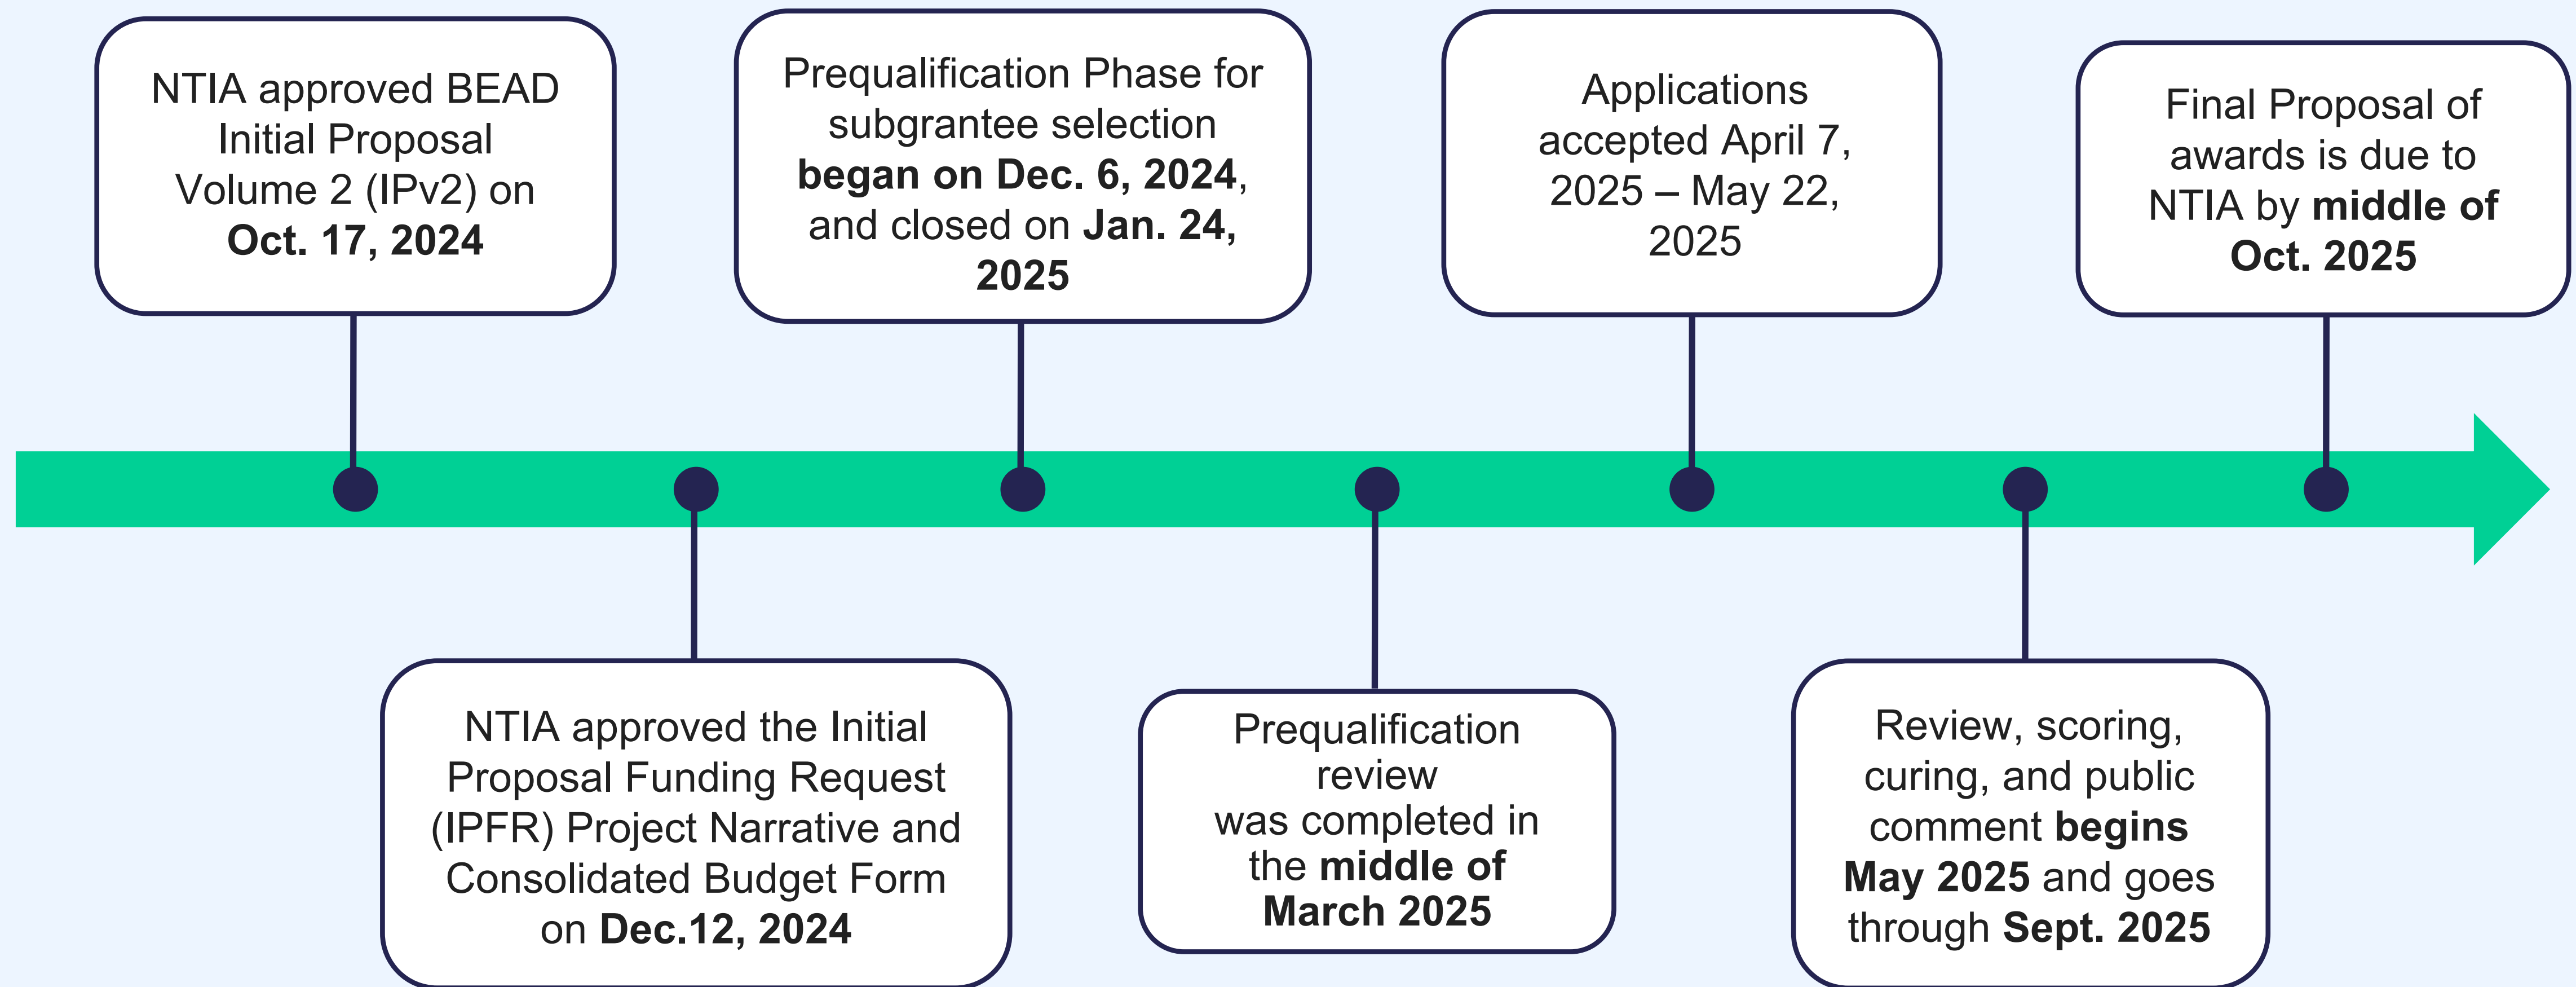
NTIA approved BEAD Initial Proposal Volume 2 (IPv2) on Oct. 17, 2024

NTIA approved the Initial Proposal Funding Request (IPFR) Project Narrative and Consolidated Budget Form on Dec.12, 2024

Prequalification Phase for subgrantee selection began on Dec. 6, 2024, and closed on Jan. 24, 2025

Prequalification review was completed in the middle of March 2025

Applications accepted April 7, 2025 – May 22, 2025

Review, scoring, curing, and public comment begins May 2025 and goes through Sept. 2025

Final Proposal of awards is due to NTIA by middle of Oct. 2025